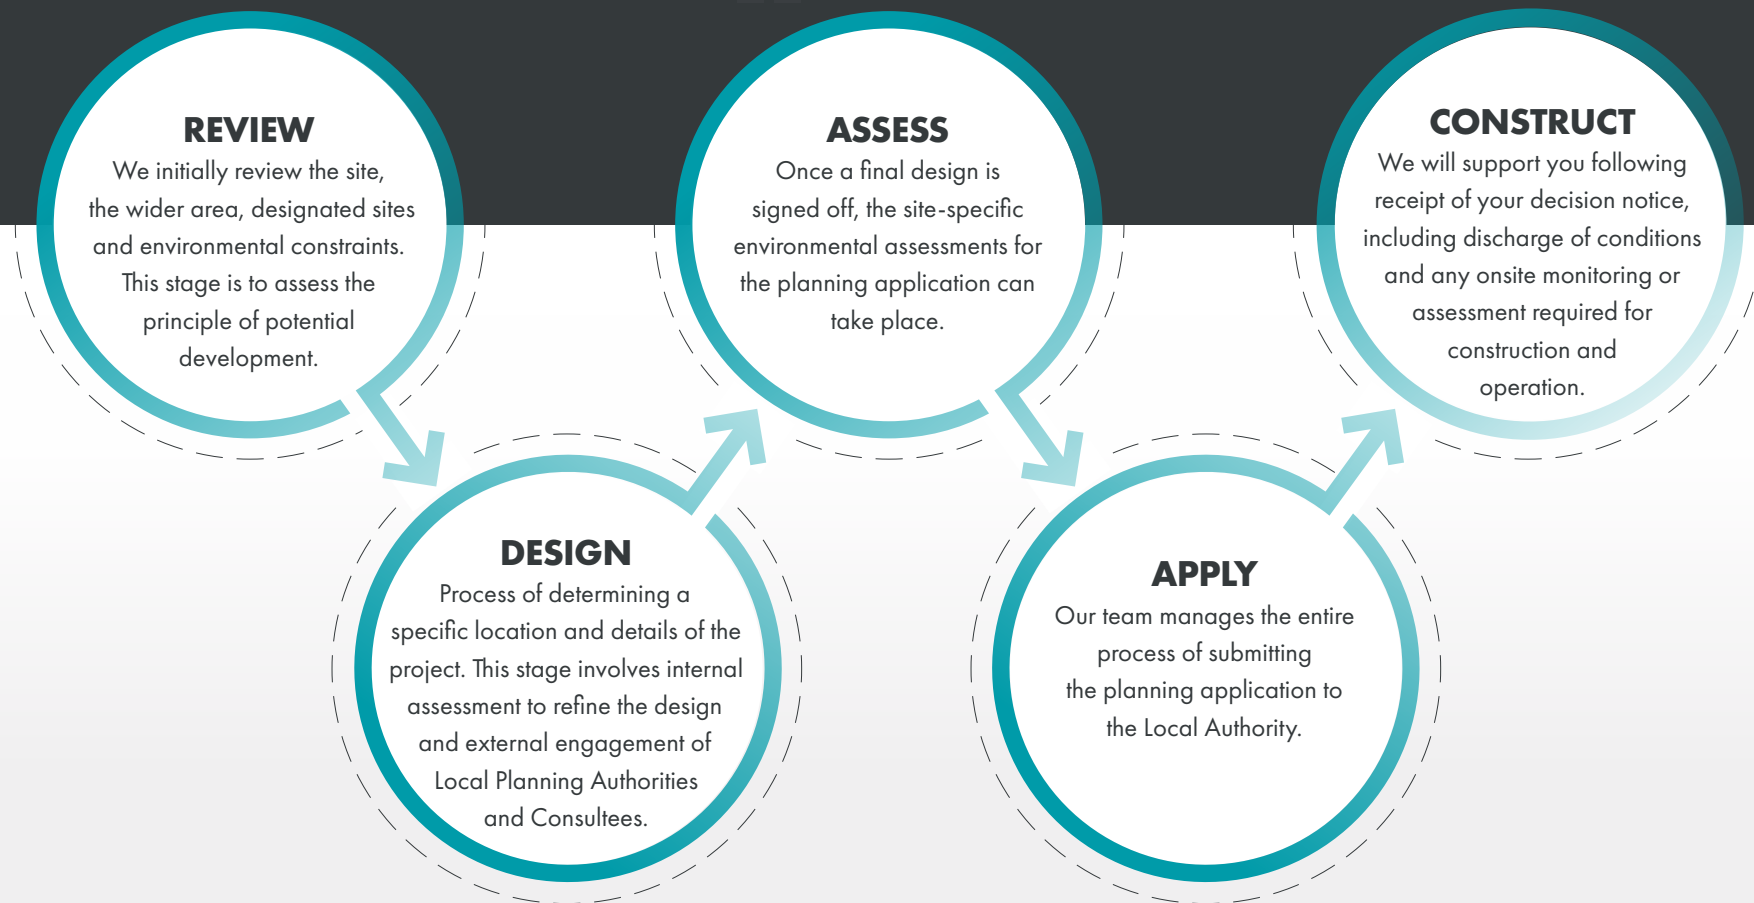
REVIEW
We initially review the site, the wider area, designated sites and environmental constraints. This stage is to assess the principle of potential development.

DESIGN
Process of determining a specific location and details of the project. This stage involves internal assessment to refine the design and external engagement of Local Planning Authorities and Consultees.

ASSESS
Once a final design is signed off, the site-specific environmental assessments for the planning application can take place.

APPLY
Our team manages the entire process of submitting the planning application to the Local Authority.

CONSTRUCT
We will support you following receipt of your decision notice, including discharge of conditions and any onsite monitoring or assessment required for construction and operation.